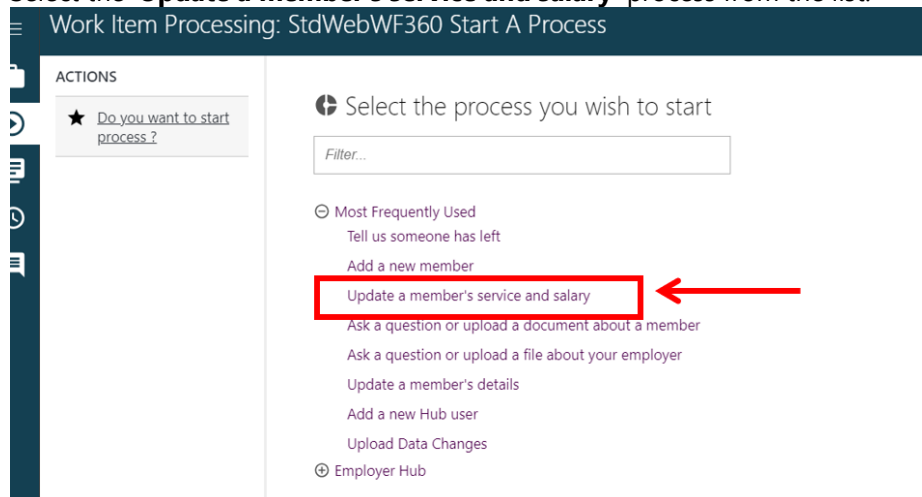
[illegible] process from the list

Work Item Processing: StdWebWF360 Start A Process

ACTIONS

Do you want to start process ?

Select the process you wish to start

Filter...

Most Frequently Used

Tell us someone has left

Add a new member

Update a member's service and salary

Ask a question or upload a document about a member

Ask a question or upload a file about your employer

Update a member's details

Add a new Hub user

Upload Data Changes

Employer Hub